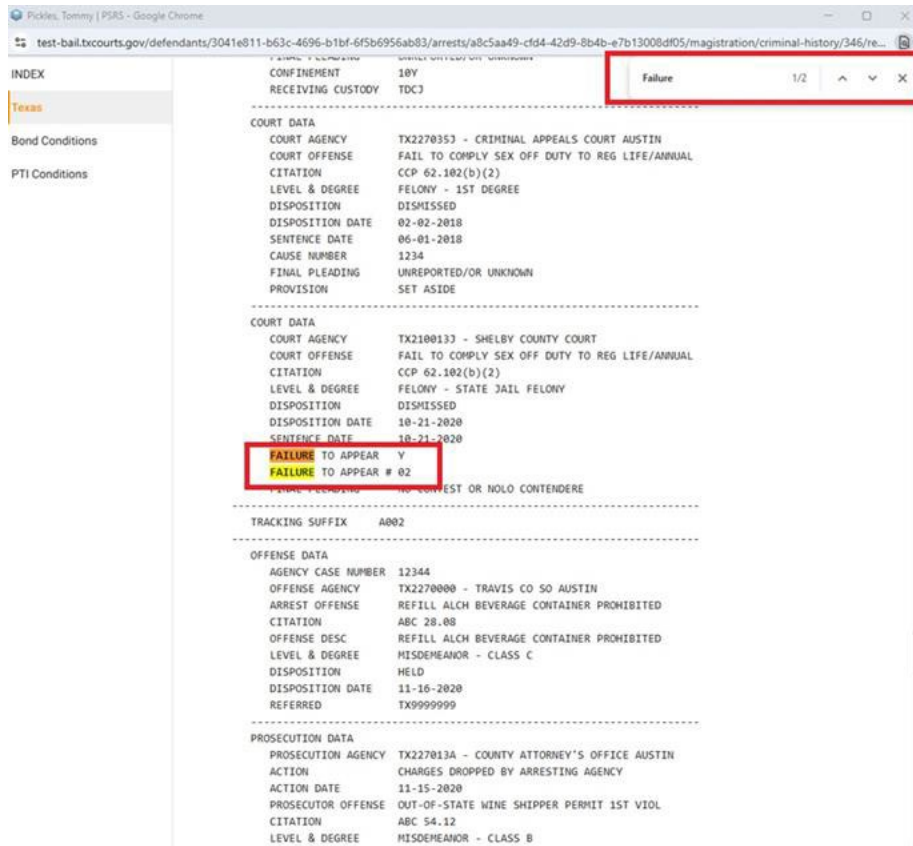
Pickles, Tommy | PSRS - Google Chrome

test-bail.txcourts.gov/defendants/3041e811-b63c-4696-b1bf-6f5b6956ab83/arrests/a8c5aa49-cfd4-42d9-8b4b-e7b13008df05/magistration/criminal-history/346/re...

INDEX

Texas

Bond Conditions

PTI Conditions

Failure 1/2

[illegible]
CONFINEMENT 10Y
RECEIVING CUSTODY TDCJ

COURT DATA
COURT AGENCY TX227035J - CRIMINAL APPEALS COURT AUSTIN
COURT OFFENSE FAIL TO COMPLY SEX OFF DUTY TO REG LIFE/ANNUAL
CITATION CCP 62.102(b)(2)
LEVEL & DEGREE FELONY - 1ST DEGREE
DISPOSITION DISMISSED
DISPOSITION DATE 02-02-2018
SENTENCE DATE 06-01-2018
CAUSE NUMBER 1234
FINAL PLEADING UNREPORTED/OR UNKNOWN
PROVISION SET ASIDE

COURT DATA
COURT AGENCY TX210013J - SHELBY COUNTY COURT
COURT OFFENSE FAIL TO COMPLY SEX OFF DUTY TO REG LIFE/ANNUAL
CITATION CCP 62.102(b)(2)
LEVEL & DEGREE FELONY - STATE JAIL FELONY
DISPOSITION DISMISSED
DISPOSITION DATE 10-21-2020
SENTENCE DATE 10-21-2020
FAILURE TO APPEAR Y
FAILURE TO APPEAR # 02
FINAL PLEADING NO CONTEST OR NOLO CONTENDERE

TRACKING SUFFIX A002

OFFENSE DATA
AGENCY CASE NUMBER 12344
OFFENSE AGENCY TX2270000 - TRAVIS CO SO AUSTIN
ARREST OFFENSE REFILL ALCH BEVERAGE CONTAINER PROHIBITED
CITATION ABC 28.08
OFFENSE DESC REFILL ALCH BEVERAGE CONTAINER PROHIBITED
LEVEL & DEGREE MISDEMEANOR - CLASS C
DISPOSITION HELD
DISPOSITION DATE 11-16-2020
REFERRED TX9999999

PROSECUTION DATA
PROSECUTION AGENCY TX227013A - COUNTY ATTORNEY'S OFFICE AUSTIN
ACTION CHARGES DROPPED BY ARRESTING AGENCY
ACTION DATE 11-15-2020
PROSECUTOR OFFENSE OUT-OF-STATE WINE SHIPPER PERMIT 1ST VIOL
CITATION ABC 54.12
LEVEL & DEGREE MISDEMEANOR - CLASS B